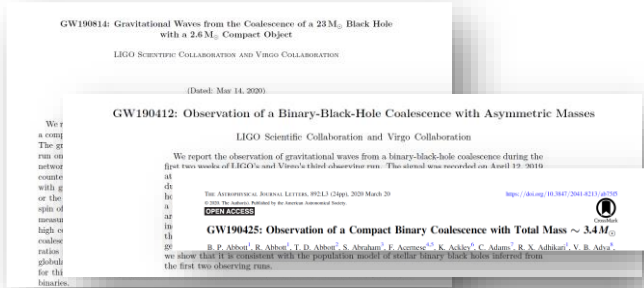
GW190814: Gravitational Waves from the Coalescence of a 23 $M_{\odot}$ Black Hole with a 2.6 $M_{\odot}$ Compact Object

LIGO Scientific Collaboration and Virgo Collaboration

(Dated: May 14, 2020)

We r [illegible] a comp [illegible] The gr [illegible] run on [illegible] networ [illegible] counte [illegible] with g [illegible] or the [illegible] spin of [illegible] measur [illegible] high co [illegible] coalesc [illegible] ratios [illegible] globula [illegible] for this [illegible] binaries.

GW190412: Observation of a Binary-Black-Hole Coalescence with Asymmetric Masses

LIGO Scientific Collaboration and Virgo Collaboration

We report the observation of gravitational waves from a binary-black-hole coalescence during the first two weeks of LIGO's and Virgo's third observing run. The signal was recorded on April 12, 2019 at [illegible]

we show that it is consistent with the population model of stellar binary black holes inferred from the first two observing runs.

The Astrophysical Journal Letters, 892:L3 (24pp), 2020 March 20
© 2020. The Author(s). Published by the American Astronomical Society.
https://doi.org/10.3847/2041-8213/ab75f5

OPEN ACCESS

CrossMark

GW190425: Observation of a Compact Binary Coalescence with Total Mass $\sim 3.4 M_{\odot}$

B. P. Abbott, R. Abbott, T. D. Abbott, S. Abraham, F. Acernese, K. Ackley, C. Adams, R. X. Adhikari, V. B. Adya